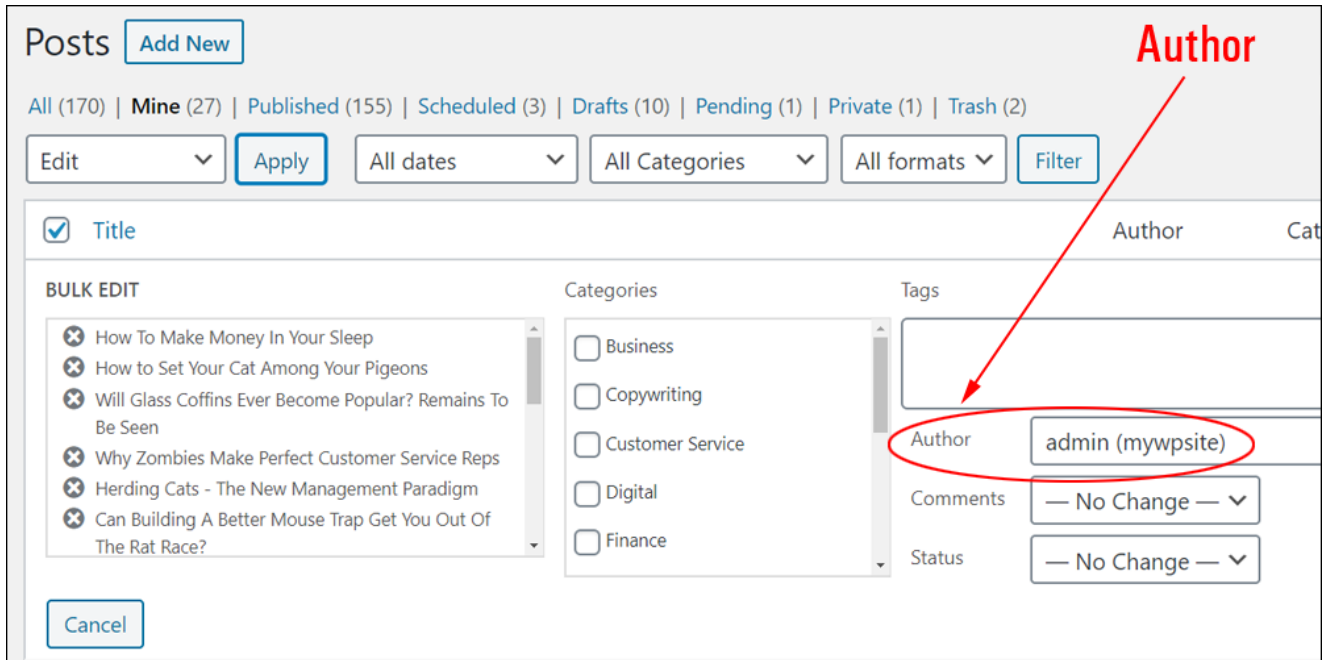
Posts Add New

Author

All (170) | Mine (27) | Published (155) | Scheduled (3) | Drafts (10) | Pending (1) | Private (1) | Trash (2)

Edit Apply All dates All Categories All formats Filter

Title Author Cat

BULK EDIT

How To Make Money In Your Sleep
How to Set Your Cat Among Your Pigeons
Will Glass Coffins Ever Become Popular? Remains To Be Seen
Why Zombies Make Perfect Customer Service Reps
Herding Cats - The New Management Paradigm
Can Building A Better Mouse Trap Get You Out Of The Rat Race?

Categories

Business
Copywriting
Customer Service
Digital
Finance

Tags

Author admin (mywpsite)
Comments — No Change —
Status — No Change —

Cancel